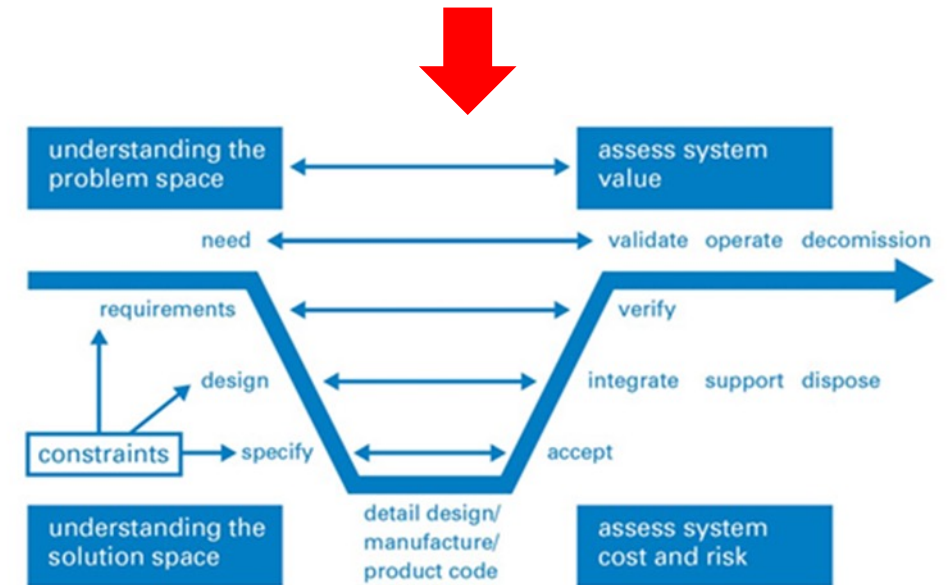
understanding the problem space

assess system value

need

validate operate decomission

requirements

verify

design

integrate support dispose

constraints

specify

accept

understanding the solution space

detail design/ manufacture/ product code

assess system cost and risk